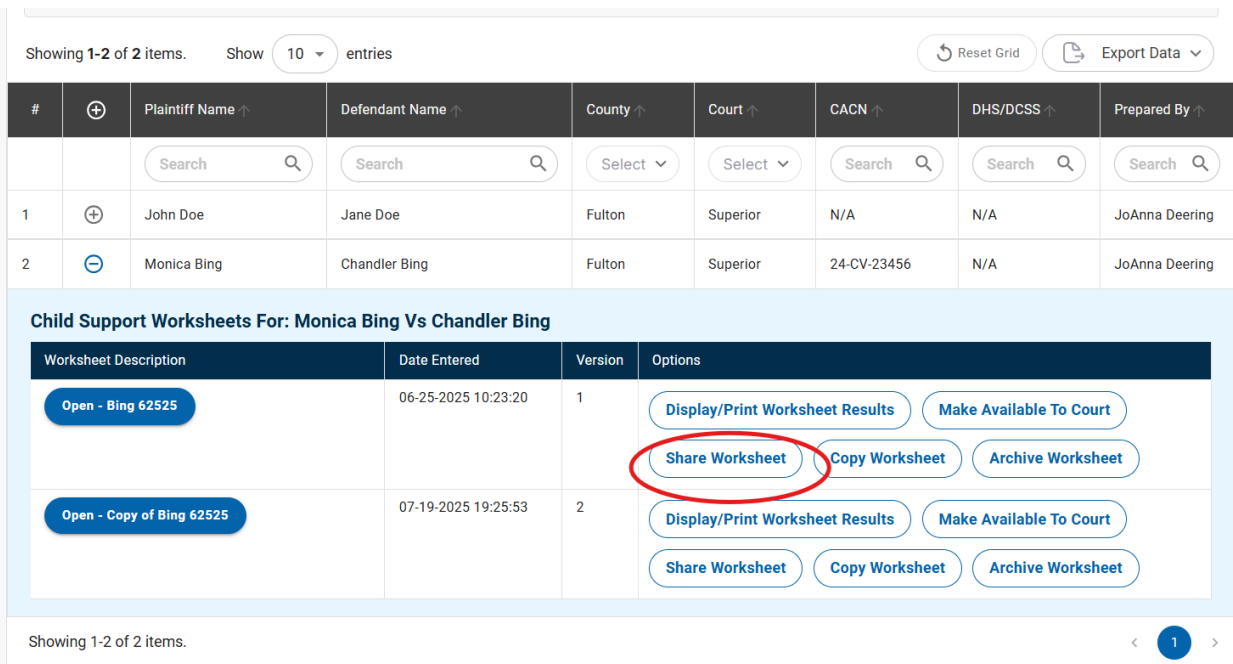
Showing **1-2** of **2** items. Show 10 entries

Reset Grid Export Data

| # | ⊕ | Plaintiff Name | Defendant Name | County | Court | CACN | DHS/DCSS | Prepared By |
|---|---|---|---|---|---|---|---|---|
| | | Search | Search | Select | Select | Search | Search | Search |
| 1 | ⊕ | John Doe | Jane Doe | Fulton | Superior | N/A | N/A | JoAnna Deering |
| 2 | ⊖ | Monica Bing | Chandler Bing | Fulton | Superior | 24-CV-23456 | N/A | JoAnna Deering |

**Child Support Worksheets For: Monica Bing Vs Chandler Bing**

| Worksheet Description | Date Entered | Version | Options |
|---|---|---|---|
| Open - Bing 62525 | 06-25-2025 10:23:20 | 1 | Display/Print Worksheet Results, Make Available To Court, Share Worksheet, Copy Worksheet, Archive Worksheet |
| Open - Copy of Bing 62525 | 07-19-2025 19:25:53 | 2 | Display/Print Worksheet Results, Make Available To Court, Share Worksheet, Copy Worksheet, Archive Worksheet |

Showing 1-2 of 2 items.

‹ 1 ›